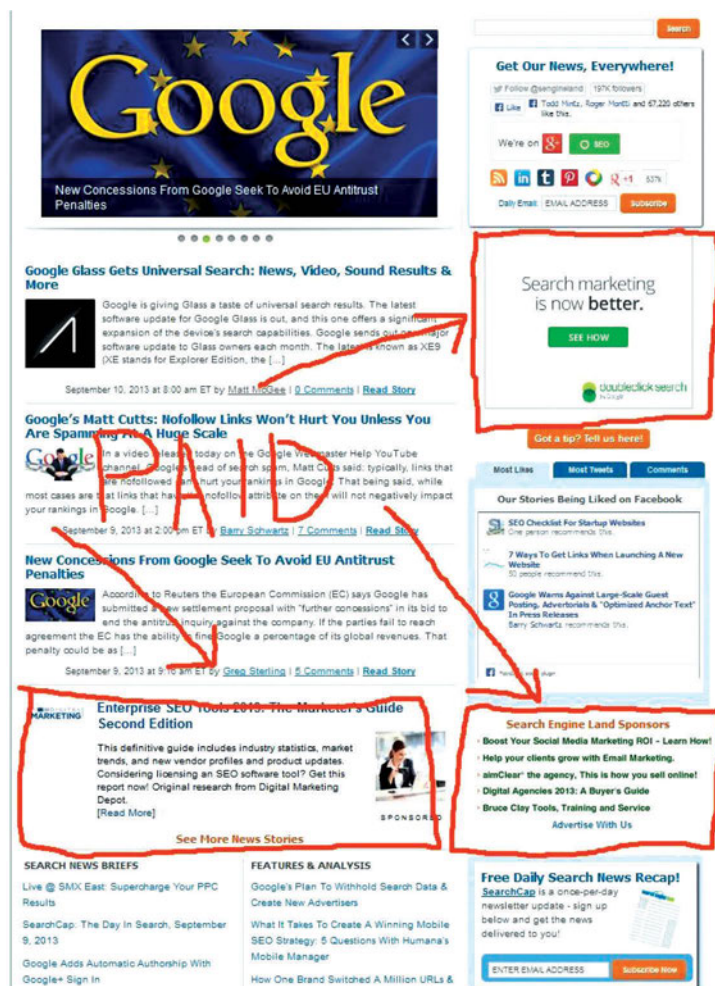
Google

New Concessions From Google Seek To Avoid EU Antitrust Penalties

Search

Get Our News, Everywhere!

Follow @sengineland 197K followers

Like Todd Mintz, Roger Montti and 67,220 others like this.

We're on O SEO

+1 537k

Daily Email: EMAIL ADDRESS Subscribe

Google Glass Gets Universal Search: News, Video, Sound Results & More

Google is giving Glass a taste of universal search results. The latest software update for Google Glass is out, and this one offers a significant expansion of the device's search capabilities. Google sends out a major software update to Glass owners each month. The latest is known as XE9 (XE stands for Explorer Edition, the [...]

September 10, 2013 at 8:00 am ET by Matt McGee | 0 Comments | Read Story

Search marketing is now better.

SEE HOW

doubleclick search by Google

PAID

Google's Matt Cutts: Nofollow Links Won't Hurt You Unless You Are Spamming At A Huge Scale

In a video released today on the Google Webmaster Help YouTube channel, Google's head of search spam, Matt Cutts said: typically, links that are nofollowed cannot hurt your rankings in Google. That being said, while most cases are that links that have the nofollow attribute on them will not negatively impact your rankings in Google. [...]

September 9, 2013 at 2:00 pm ET by Barry Schwartz | 7 Comments | Read Story

Got a tip? Tell us here!

Most Likes Most Tweets Comments

Our Stories Being Liked on Facebook

SEO Checklist For Startup Websites
One person recommends this.

7 Ways To Get Links When Launching A New Website
50 people recommend this.

Google Warns Against Large-Scale Guest Posting, Advertorials & "Optimized Anchor Text" In Press Releases
Barry Schwartz recommends this.

New Concessions From Google Seek To Avoid EU Antitrust Penalties

According to Reuters the European Commission (EC) says Google has submitted a new settlement proposal with "further concessions" in its bid to end the antitrust inquiry against the company. If the parties fail to reach agreement the EC has the ability to fine Google a percentage of its global revenues. That penalty could be a [...]

September 9, 2013 at 9:16 am ET by Greg Sterling | 5 Comments | Read Story

DIGITAL MARKETING

Enterprise SEO Tools 2013: The Marketer's Guide Second Edition

This definitive guide includes industry statistics, market trends, and new vendor profiles and product updates. Considering licensing an SEO software tool? Get this report now! Original research from Digital Marketing Depot.
[Read More]

SPONSORED

See More News Stories

Search Engine Land Sponsors

Boost Your Social Media Marketing ROI – Learn How!

Help your clients grow with Email Marketing.

aimClear® the agency, This is how you sell online!

Digital Agencies 2013: A Buyer's Guide

Bruce Clay Tools, Training and Service

Advertise With Us

SEARCH NEWS BRIEFS

Live @ SMX East: Supercharge Your PPC Results

SearchCap: The Day In Search, September 9, 2013

Google Adds Automatic Authorship With Google+ Sign In

FEATURES & ANALYSIS

Google's Plan To Withhold Search Data & Create New Advertisers

What It Takes To Create A Winning Mobile SEO Strategy: 5 Questions With Humana's Mobile Manager

How One Brand Switched A Million URLs &

Free Daily Search News Recap!

SearchCap is a once-per-day newsletter update - sign up below and get the news delivered to you!

ENTER EMAIL ADDRESS Subscribe Now